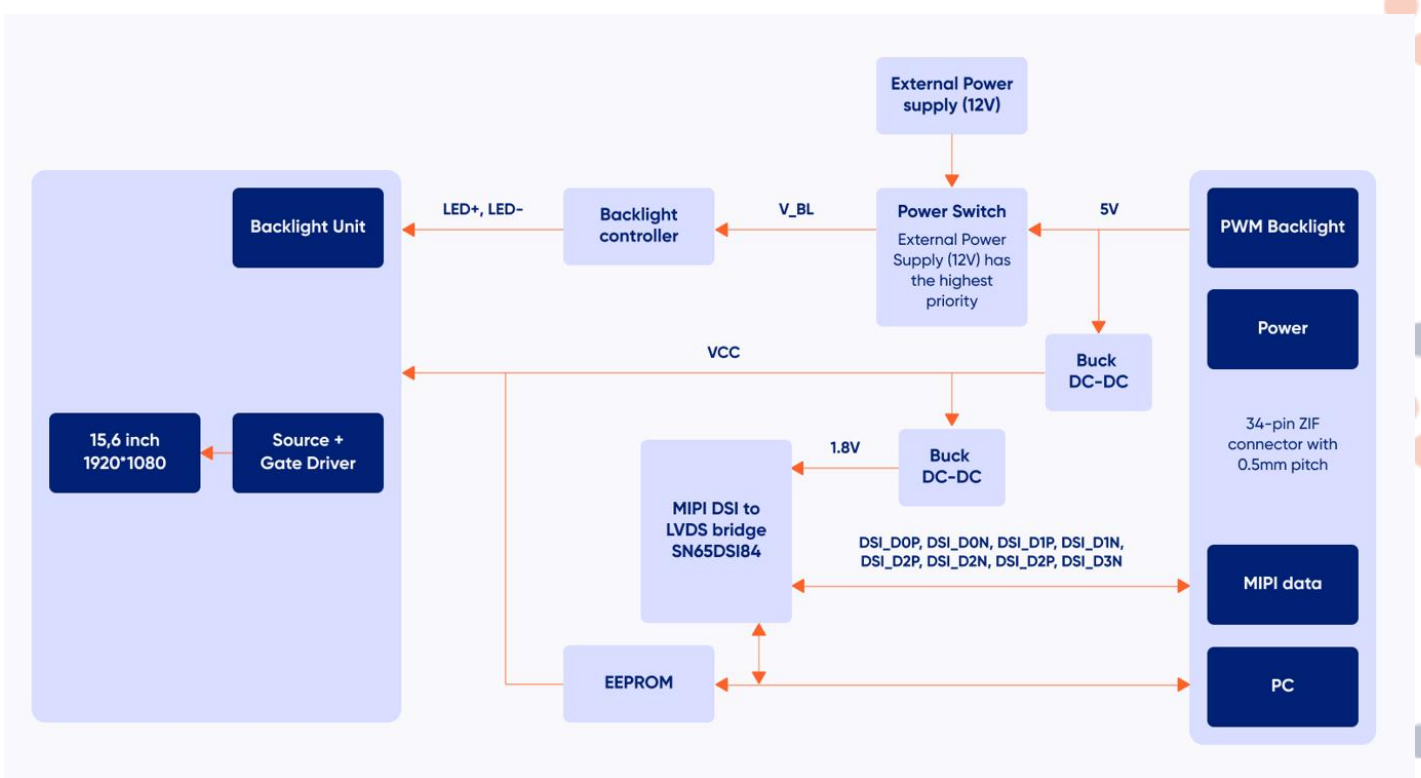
External Power supply (12V)

Backlight Unit

LED+, LED-

Backlight controller

V_BL

Power Switch
External Power Supply (12V) has the highest priority

5V

PWM Backlight

Power

VCC

Buck DC-DC

15,6 inch 1920*1080

Source + Gate Driver

1.8V

Buck DC-DC

34-pin ZIF connector with 0.5mm pitch

MIPI DSI to LVDS bridge SN65DSI84

DSI_D0P, DSI_D0N, DSI_D1P, DSI_D1N, DSI_D2P, DSI_D2N, DSI_D2P, DSI_D3N

MIPI data

EEPROM

PC